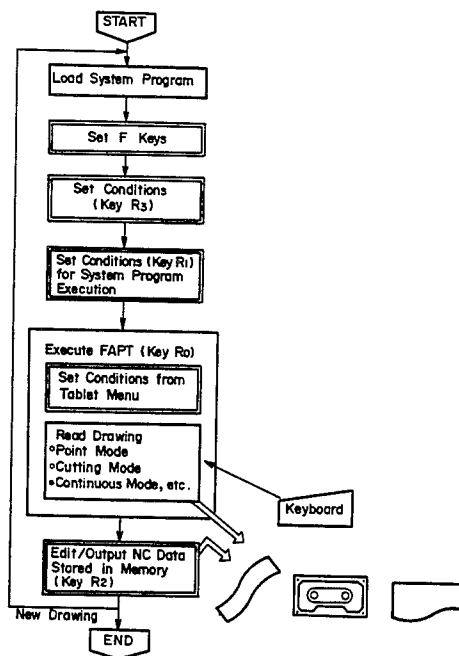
START

Load System Program

Set F Keys

Set Conditions (Key R3)

Set Conditions (Key R1) for System Program Execution

Execute FAPT (Key R0)

Set Conditions from Tablet Menu

Read Drawing
∘Point Mode
∘Cutting Mode
∘Continuous Mode, etc.

Keyboard

Edit/Output NC Data Stored in Memory (Key R2)

New Drawing

END